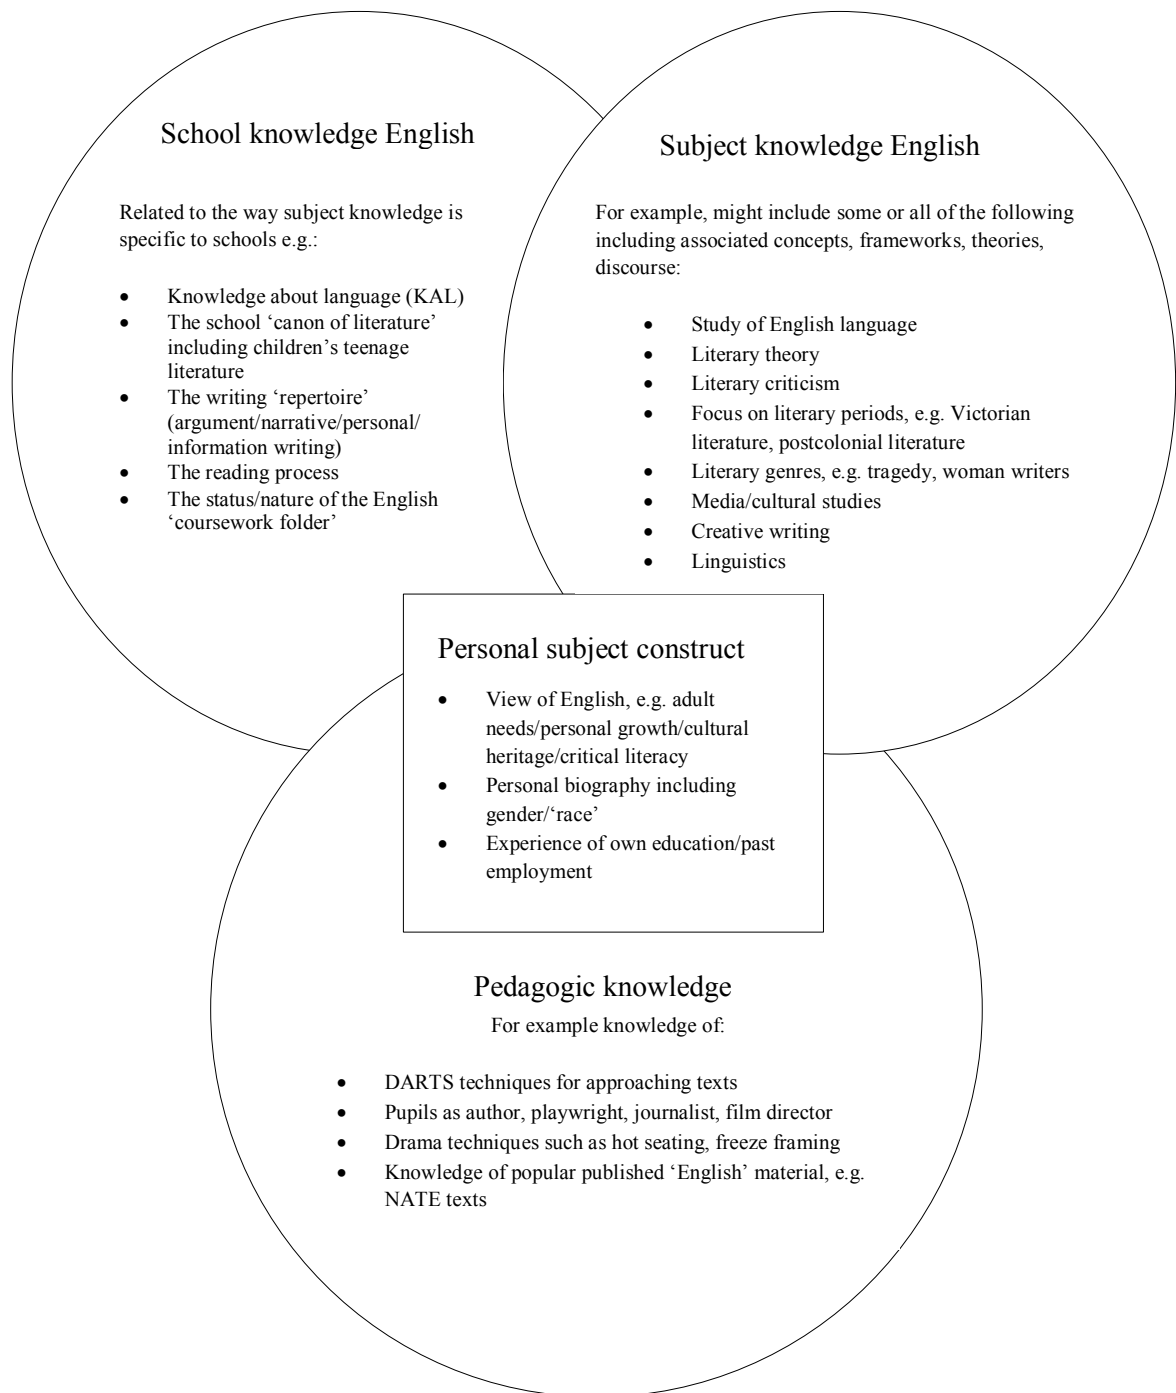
School knowledge English

Related to the way subject knowledge is specific to schools e.g.:

- Knowledge about language (KAL)
- The school 'canon of literature' including children's teenage literature
- The writing 'repertoire' (argument/narrative/personal/ information writing)
- The reading process
- The status/nature of the English 'coursework folder'

Subject knowledge English

For example, might include some or all of the following including associated concepts, frameworks, theories, discourse:

- Study of English language
- Literary theory
- Literary criticism
- Focus on literary periods, e.g. Victorian literature, postcolonial literature
- Literary genres, e.g. tragedy, woman writers
- Media/cultural studies
- Creative writing
- Linguistics

Personal subject construct

- View of English, e.g. adult needs/personal growth/cultural heritage/critical literacy
- Personal biography including gender/'race'
- Experience of own education/past employment

Pedagogic knowledge

For example knowledge of:

- DARTS techniques for approaching texts
- Pupils as author, playwright, journalist, film director
- Drama techniques such as hot seating, freeze framing
- Knowledge of popular published 'English' material, e.g. NATE texts